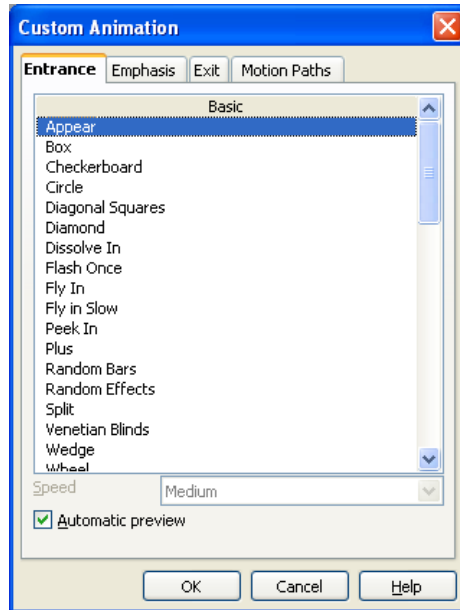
Custom Animation

Entrance | Emphasis | Exit | Motion Paths

Basic

Appear
Box
Checkerboard
Circle
Diagonal Squares
Diamond
Dissolve In
Flash Once
Fly In
Fly in Slow
Peek In
Plus
Random Bars
Random Effects
Split
Venetian Blinds
Wedge
Wheel

Speed Medium

Automatic preview

OK Cancel Help